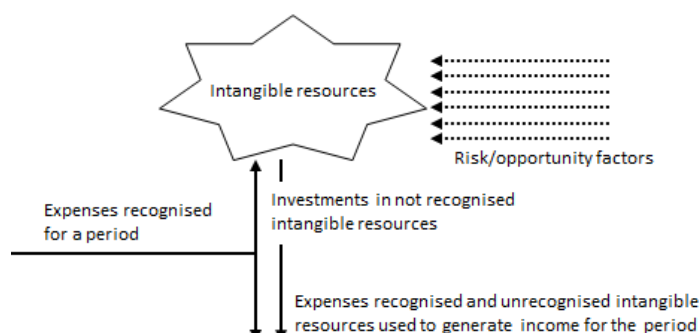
Intangible resources

Risk/opportunity factors

Investments in not recognised intangible resources

Expenses recognised for a period

Expenses recognised and unrecognised intangible resources used to generate income for the period